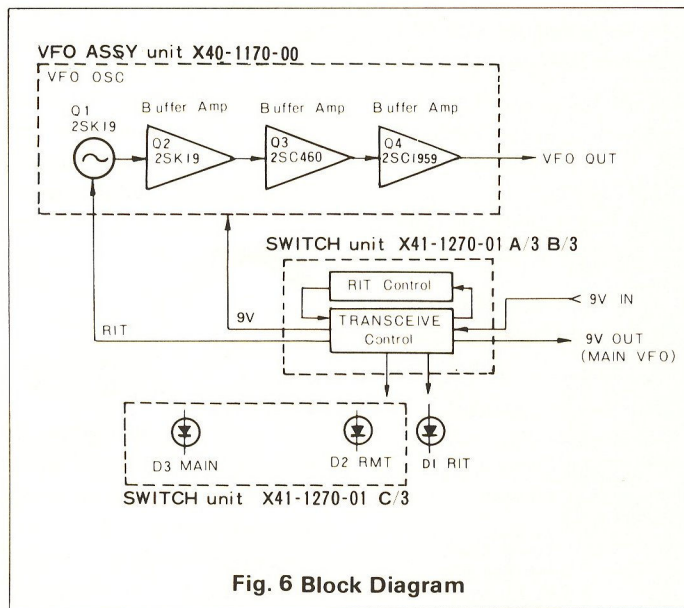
VFO ASSY unit X40-1170-00

VFO OSC

Q1
2SK19

Buffer Amp
Q2
2SK19

Buffer Amp
Q3
2SC460

Buffer Amp
Q4
2SC1959

VFO OUT

SWITCH unit X41-1270-01 A/3 B/3

RIT Control

TRANSCEIVE
Control

9V IN

9V OUT
(MAIN VFO)

9V

RIT

D3 MAIN

D2 RMT

D1 RIT

SWITCH unit X41-1270-01 C/3

Fig. 6 Block Diagram